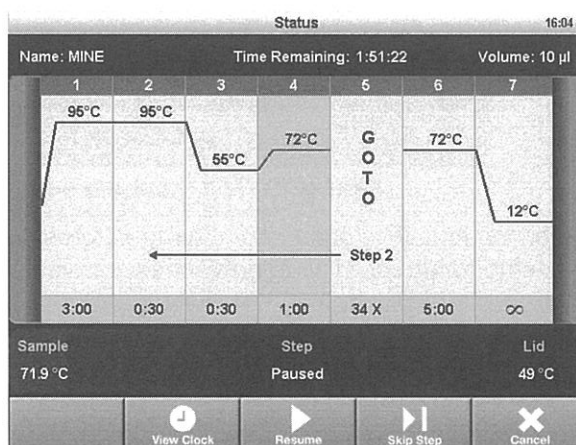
Status 16:04

Name: MINE Time Remaining: 1:51:22 Volume: 10 µl

| 1 | 2 | 3 | 4 | 5 | 6 | 7 |
|---|---|---|---|---|---|---|
| 95°C | 95°C | 55°C | 72°C | GOTO | 72°C | 12°C |
| 3:00 | 0:30 | 0:30 | 1:00 | 34 X | 5:00 | ∞ |

Step 2

Sample Step Lid

71.9 °C Paused 49 °C

View Clock Resume Skip Step Cancel